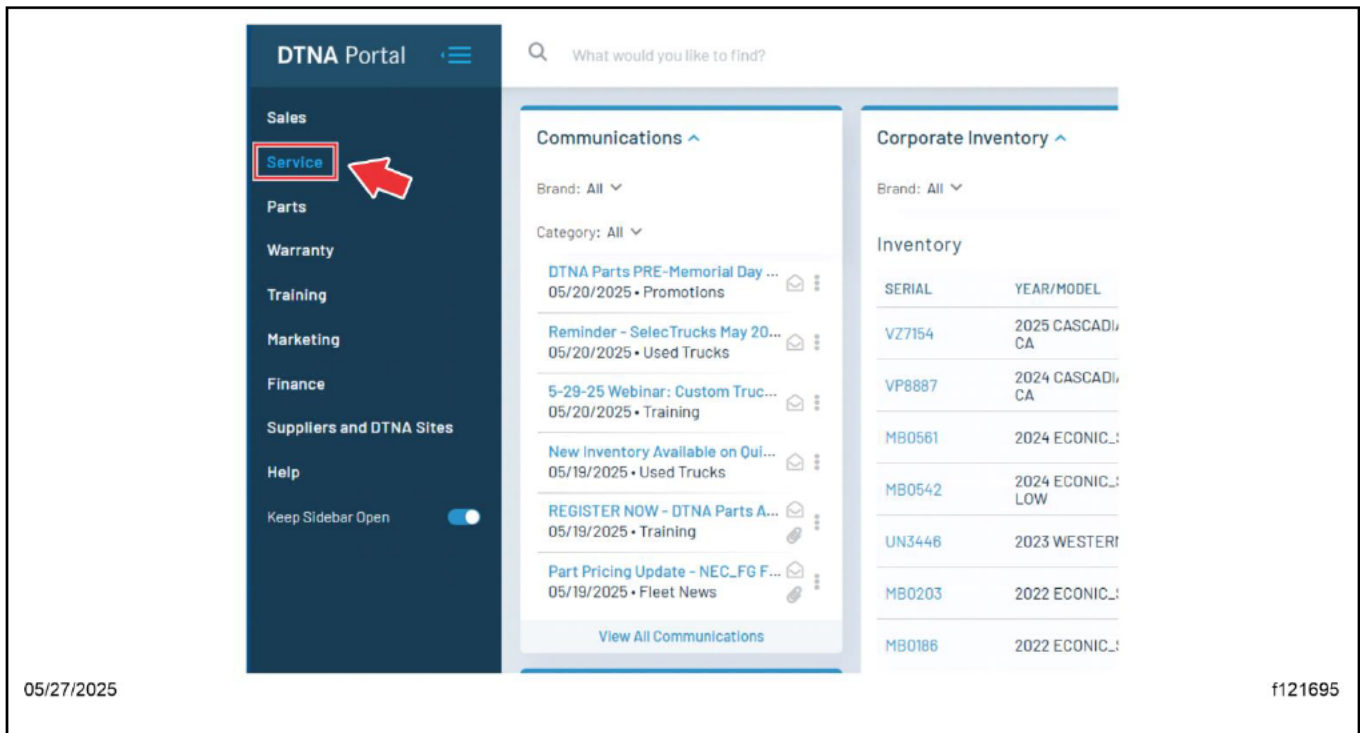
DTNA Portal

What would you like to find?

Sales
Service
Parts
Warranty
Training
Marketing
Finance
Suppliers and DTNA Sites
Help
Keep Sidebar Open

Communications ^

Brand: All

Category: All

DTNA Parts PRE-Memorial Day ...
05/20/2025 • Promotions

Reminder - SelecTrucks May 20...
05/20/2025 • Used Trucks

5-29-25 Webinar: Custom Truc...
05/20/2025 • Training

New Inventory Available on Qui...
05/19/2025 • Used Trucks

REGISTER NOW - DTNA Parts A...
05/19/2025 • Training

Part Pricing Update - NEC_FG F...
05/19/2025 • Fleet News

View All Communications

Corporate Inventory ^

Brand: All

Inventory

| SERIAL | YEAR/MODEL |
|---|---|
| VZ7154 | 2025 CASCADI CA |
| VP8887 | 2024 CASCADI CA |
| MB0561 | 2024 ECONIC_ |
| MB0542 | 2024 ECONIC_ LOW |
| UN3446 | 2023 WESTERI |
| MB0203 | 2022 ECONIC_ |
| MB0186 | 2022 ECONIC_ |

05/27/2025

f121695